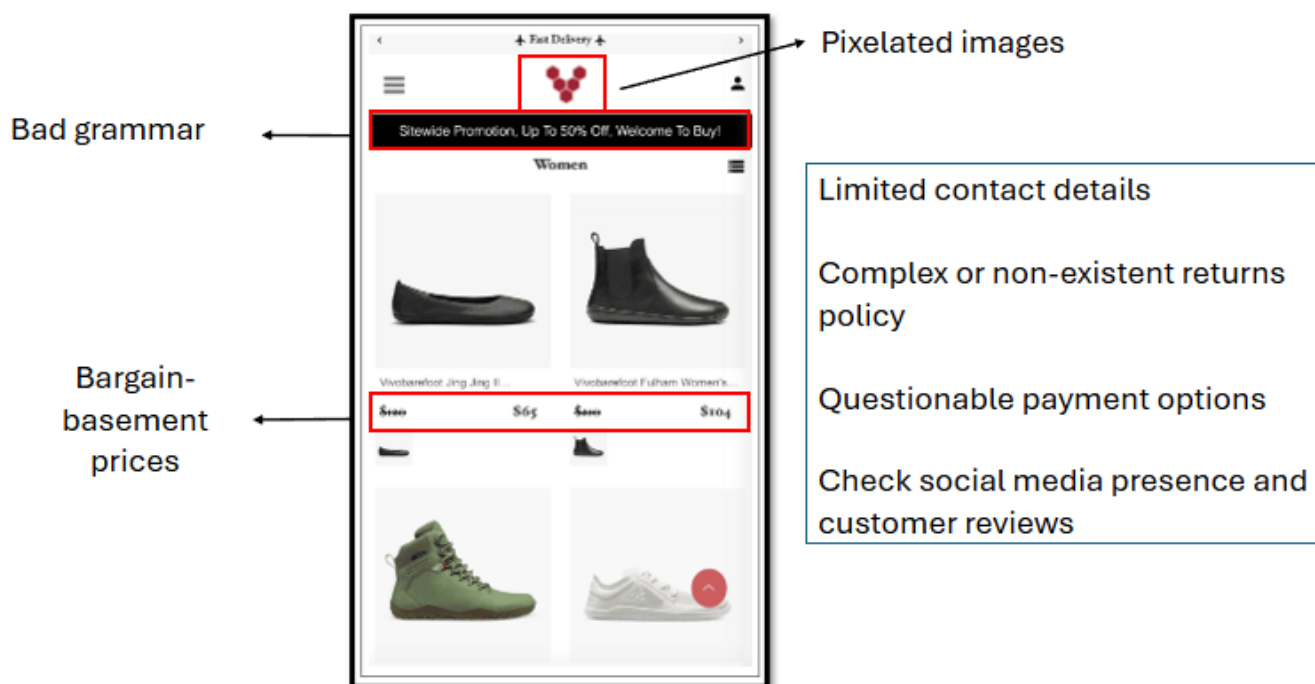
Fast Delivery

Pixelated images

Bad grammar

Sitewide Promotion, Up To 50% Off, Welcome To Buy!

Women

Limited contact details

Complex or non-existent returns policy

Questionable payment options

Check social media presence and customer reviews

Vivobarefoot Jing Jing II...

Vivobarefoot Fulham Women's...

Bargain-basement prices

~~$100~~ $65 ~~$180~~ $104